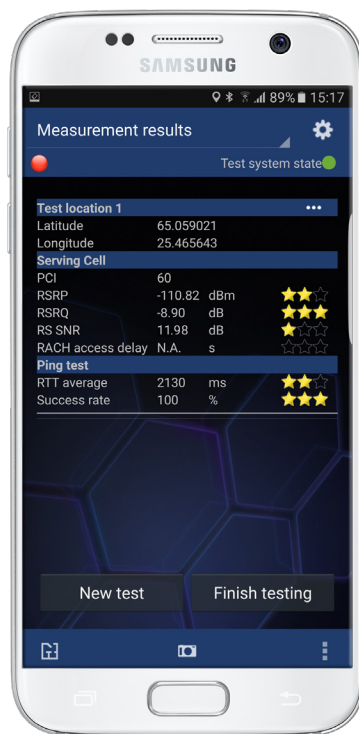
SAMSUNG

89% 15:17

Measurement results

Test system state

Test location 1 •••

| | | |
|---|---|---|
| Latitude | 65.059021 | |
| Longitude | 25.465643 | |

Serving Cell

| | | |
|---|---|---|
| PCI | 60 | |
| RSRP | -110.82 | dBm |
| RSRQ | -8.90 | dB |
| RS SNR | 11.98 | dB |
| RACH access delay | N.A. | s |

Ping test

| | | |
|---|---|---|
| RTT average | 2130 | ms |
| Success rate | 100 | % |

New test

Finish testing